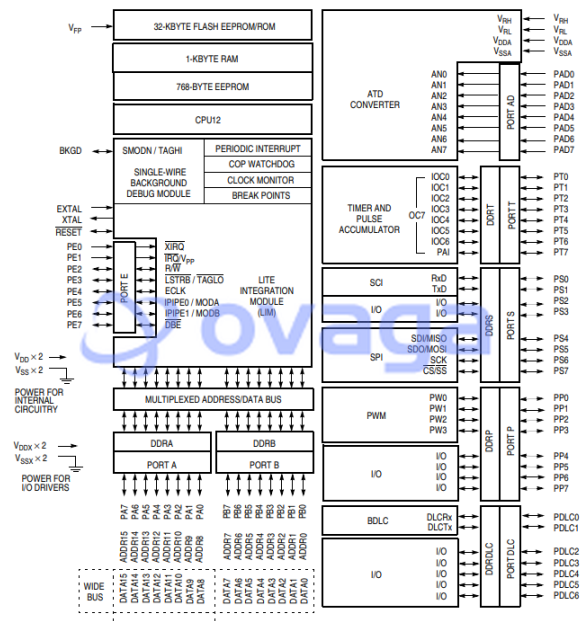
$V_{FP}$

32-KBYTE FLASH EEPROM/ROM

1-KBYTE RAM

768-BYTE EEPROM

CPU12

BKGD

SMODN / TAGHI

SINGLE-WIRE BACKGROUND DEBUG MODULE

PERIODIC INTERRUPT

COP WATCHDOG

CLOCK MONITOR

BREAK POINTS

EXTAL
XTAL
RESET

PE0
PE1
PE2
PE3
PE4
PE5
PE6
PE7

PORT E

XIRQ
IRQ/$V_{PP}$
R/W
LSTRB / TAGLO
ECLK
IPIPE0 / MODA
IPIPE1 / MODB
DBE

LITE INTEGRATION MODULE (LIM)

$V_{DD}$ × 2
$V_{SS}$ × 2

POWER FOR INTERNAL CIRCUITRY

MULTIPLEXED ADDRESS/DATA BUS

$V_{DDX}$ × 2
$V_{SSX}$ × 2

POWER FOR I/O DRIVERS

DDRA
PORT A

DDRB
PORT B

PA7 PA6 PA5 PA4 PA3 PA2 PA1 PA0

PB7 PB6 PB5 PB4 PB3 PB2 PB1 PB0

ADDR15 ADDR14 ADDR13 ADDR12 ADDR11 ADDR10 ADDR9 ADDR8

ADDR7 ADDR6 ADDR5 ADDR4 ADDR3 ADDR2 ADDR1 ADDR0

WIDE BUS

DATA15 DATA14 DATA13 DATA12 DATA11 DATA10 DATA9 DATA8

DATA7 DATA6 DATA5 DATA4 DATA3 DATA2 DATA1 DATA0

$V_{RH}$
$V_{RL}$
$V_{DDA}$
$V_{SSA}$

$V_{RH}$
$V_{RL}$
$V_{DDA}$
$V_{SSA}$

ATD CONVERTER

AN0
AN1
AN2
AN3
AN4
AN5
AN6
AN7

PORT AD

PAD0
PAD1
PAD2
PAD3
PAD4
PAD5
PAD6
PAD7

TIMER AND PULSE ACCUMULATOR

OC7

IOC0
IOC1
IOC2
IOC3
IOC4
IOC5
IOC6
PAI

DDRT

PORT T

PT0
PT1
PT2
PT3
PT4
PT5
PT6
PT7

SCI

RxD
TxD

I/O

DDRS

PORT S

PS0
PS1
PS2
PS3

SPI

SDI/MISO
SDO/MOSI
SCK
CS/SS

PS4
PS5
PS6
PS7

PWM

PW0
PW1
PW2
PW3

I/O

I/O
I/O
I/O
I/O

DDRP

PORT P

PP0
PP1
PP2
PP3
PP4
PP5
PP6
PP7

BDLC

DLCRx
DLCTx

I/O

I/O
I/O
I/O
I/O
I/O

DDRDLC

PORT DLC

PDLC0
PDLC1
PDLC2
PDLC3
PDLC4
PDLC5
PDLC6

ovaga